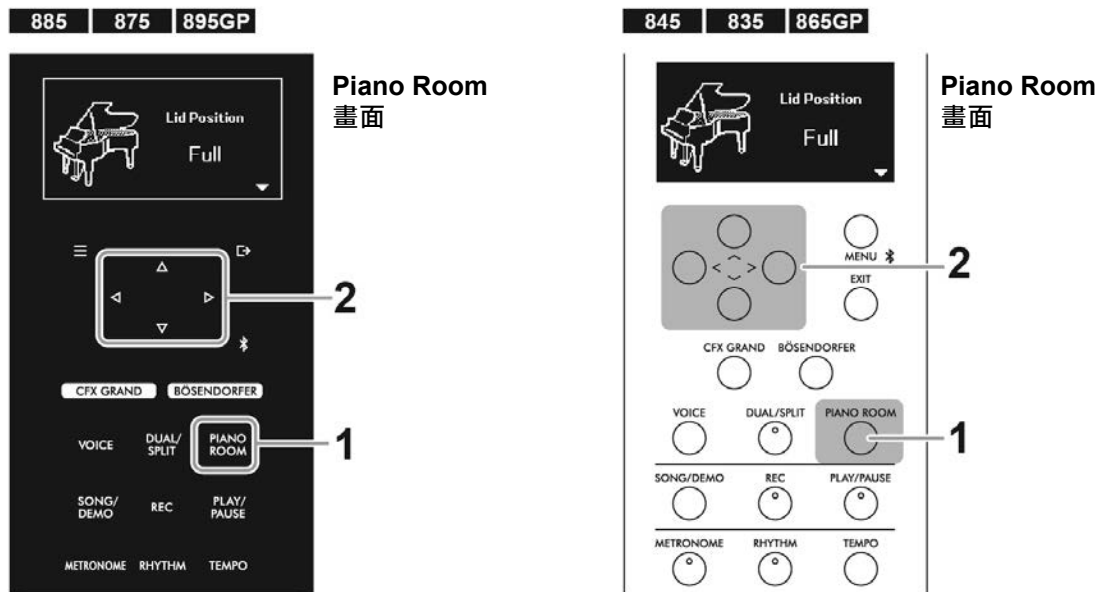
885 | 875 | 895GP

Lid Position
Full

Piano Room
畫面

2

CFX GRAND
BÖSENDORFER

VOICE
DUAL/SPLIT
PIANO ROOM

1

SONG/DEMO
REC
PLAY/PAUSE

METRONOME
RHYTHM
TEMPO

845 | 835 | 865GP

Lid Position
Full

Piano Room
畫面

MENU
EXIT

2

CFX GRAND
BÖSENDORFER

VOICE
DUAL/SPLIT
PIANO ROOM

1

SONG/DEMO
REC
PLAY/PAUSE

METRONOME
RHYTHM
TEMPO